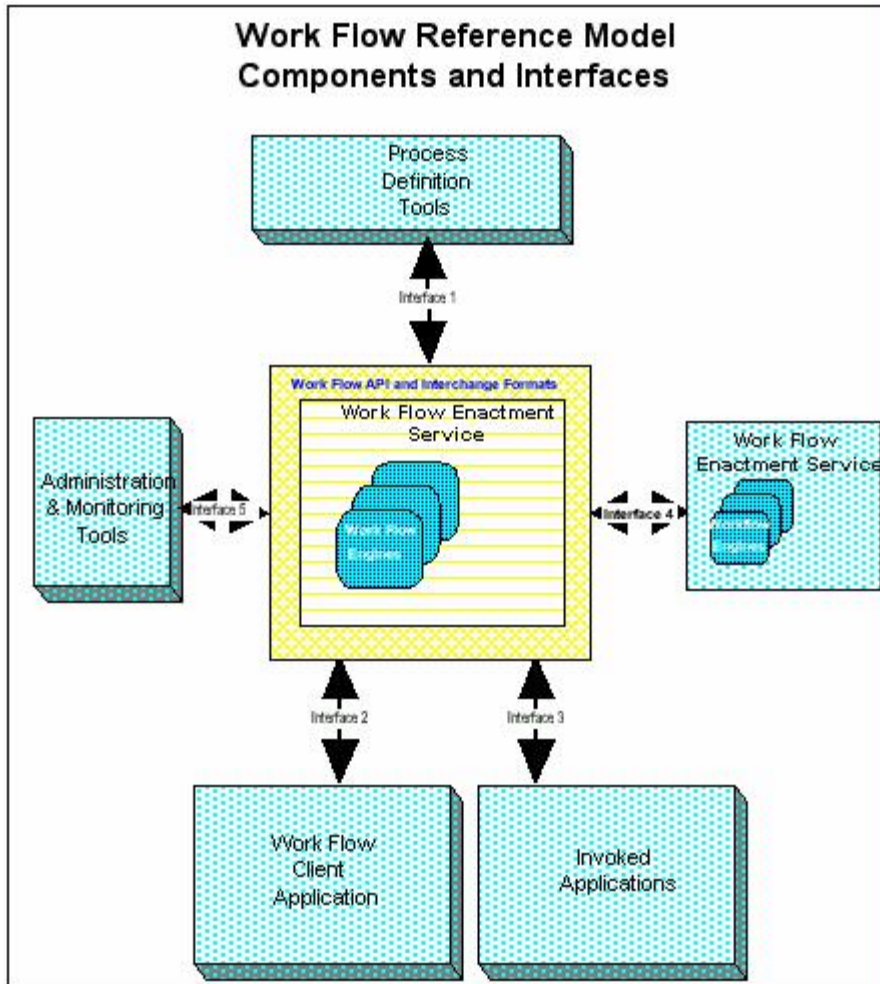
Work Flow Reference Model
Components and Interfaces

Process Definition Tools

Interface 1

Work Flow API and Interchange Formats

Work Flow Enactment Service

Work Flow Engine

Administration & Monitoring Tools

Interface 5

Interface 4

Work Flow Enactment Service

Workflow Engine

Interface 2

Interface 3

Work Flow Client Application

Invoked Applications